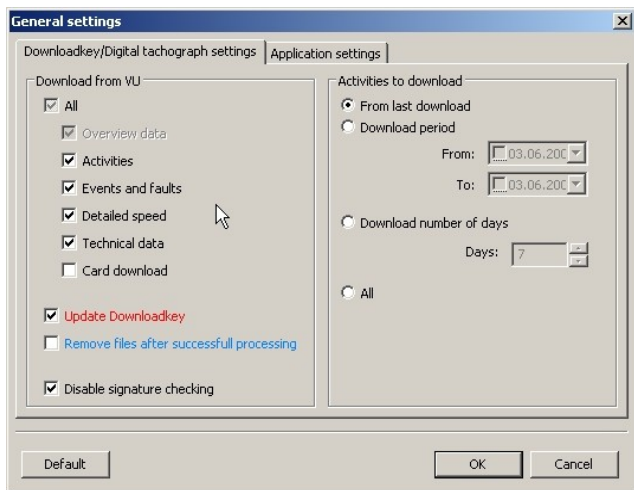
General settings

Downloadkey/Digital tachograph settings | Application settings

Download from VU

All

Overview data

Activities

Events and faults

Detailed speed

Technical data

Card download

Update Downloadkey

Remove files after successfull processing

Disable signature checking

Activities to download

From last download

Download period

From: 03.06.200

To: 03.06.200

Download number of days

Days: 7

All

Default

OK

Cancel